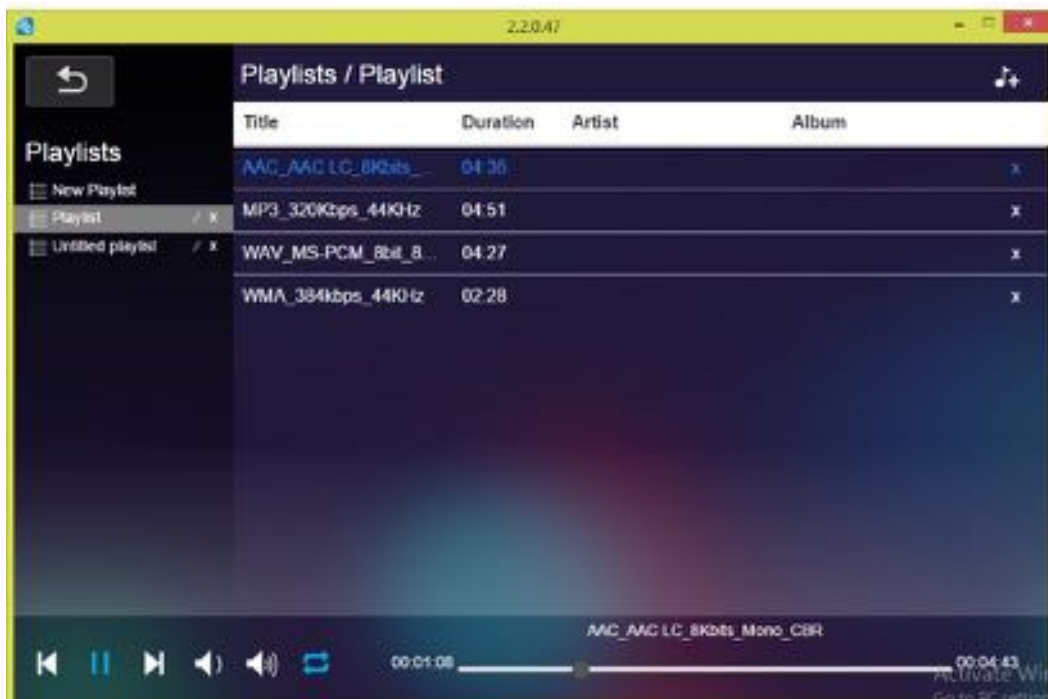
2.2.0.47

Playlists / Playlist

| Title | Duration | Artist | Album | |
|---|---|---|---|---|
| AAC_AAC LC_8Kbits_ | 04:35 | | | x |
| MP3_320Kbps_44KHz | 04:51 | | | x |
| WAV_MS-PCM_8bit_8... | 04:27 | | | x |
| WMA_384kbps_44KHz | 02:28 | | | x |

Playlists
New Playlist
Playlist x
Untitled playlist x

AAC_AAC LC_8Kbits_Mono_CBR
00:01:08
00:04:43
Activate Wi
Go to PC settin